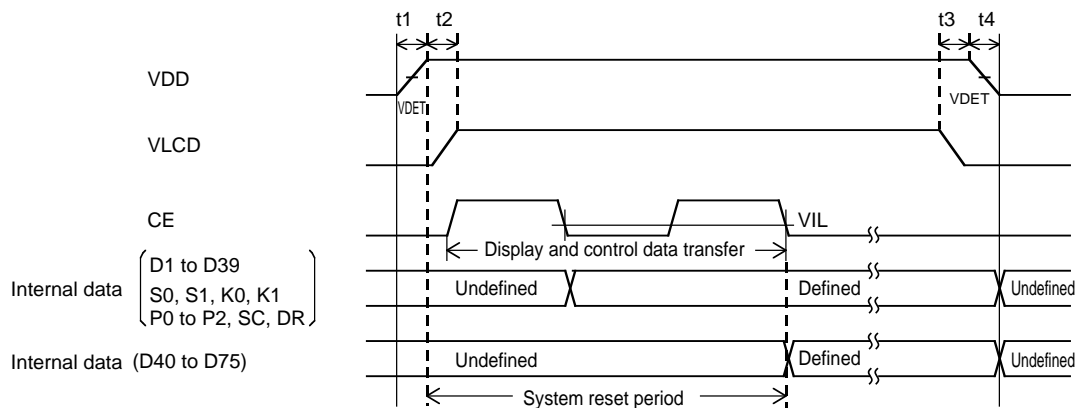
t1 t2 t3 t4

VDD

VDET

VDET

VLCD

CE

VIL

Display and control data transfer

Internal data (D1 to D39 S0, S1, K0, K1 P0 to P2, SC, DR)

Undefined

Defined

Undefined

Internal data (D40 to D75)

Undefined

Defined

Undefined

System reset period